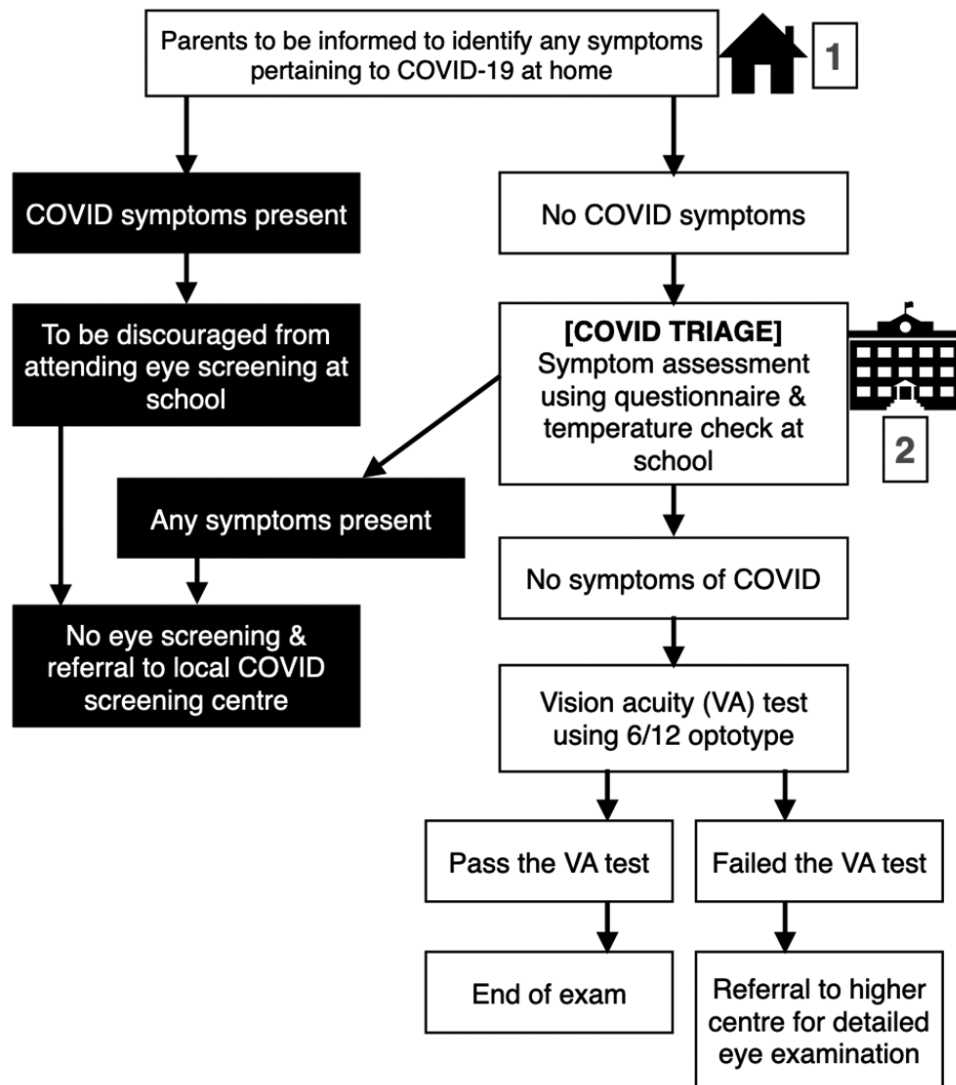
Parents to be informed to identify any symptoms pertaining to COVID-19 at home

1

COVID symptoms present

No COVID symptoms

To be discouraged from attending eye screening at school

[COVID TRIAGE]
Symptom assessment using questionnaire & temperature check at school

2

Any symptoms present

No symptoms of COVID

No eye screening & referral to local COVID screening centre

Vision acuity (VA) test using 6/12 optotype

Pass the VA test

Failed the VA test

End of exam

Referral to higher centre for detailed eye examination